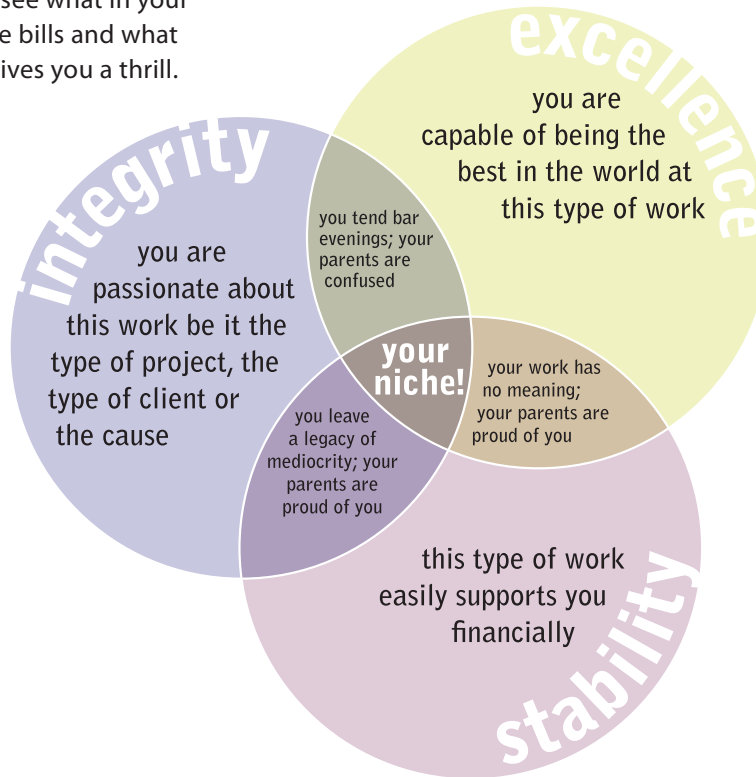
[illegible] see what in your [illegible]e bills and what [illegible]ives you a thrill.

excellence

you are capable of being the best in the world at this type of work

integrity

you are passionate about this work be it the type of project, the type of client or the cause

you tend bar evenings; your parents are confused

your niche!

your work has no meaning; your parents are proud of you

you leave a legacy of mediocrity; your parents are proud of you

this type of work easily supports you financially

stability